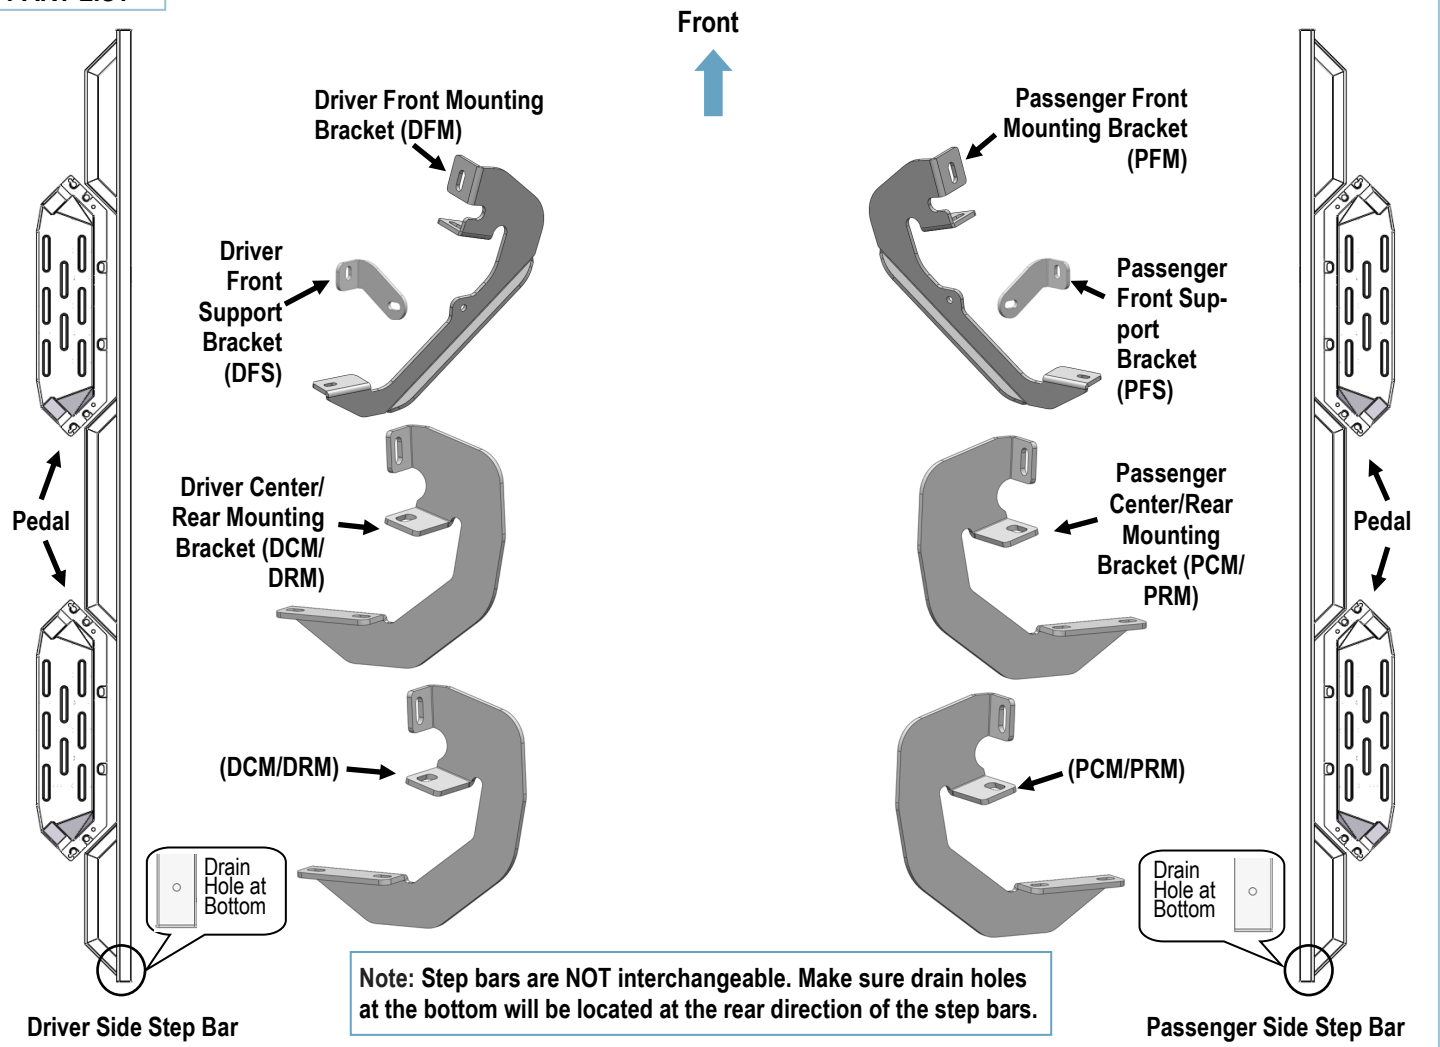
Front

Driver Front Mounting Bracket (DFM)

Passenger Front Mounting Bracket (PFM)

Driver Front Support Bracket (DFS)

Passenger Front Support Bracket (PFS)

Driver Center/ Rear Mounting Bracket (DCM/ DRM)

Passenger Center/Rear Mounting Bracket (PCM/ PRM)

Pedal

Pedal

(DCM/DRM)

(PCM/PRM)

Drain Hole at Bottom

Drain Hole at Bottom

Note: Step bars are NOT interchangeable. Make sure drain holes at the bottom will be located at the rear direction of the step bars.

Driver Side Step Bar

Passenger Side Step Bar